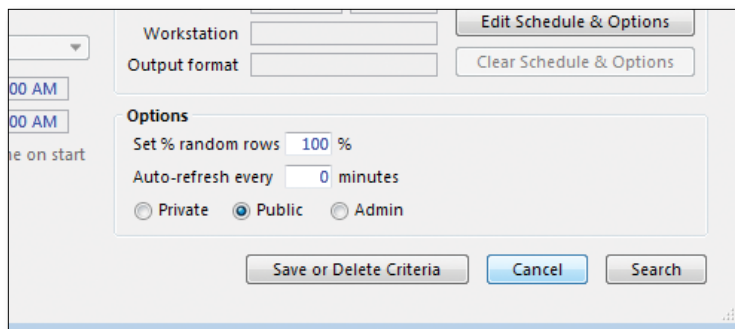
Workstation
Edit Schedule & Options
Output format
Clear Schedule & Options
00 AM
00 AM
ne on start
Options
Set % random rows 100 %
Auto-refresh every 0 minutes
Private Public Admin
Save or Delete Criteria
Cancel
Search